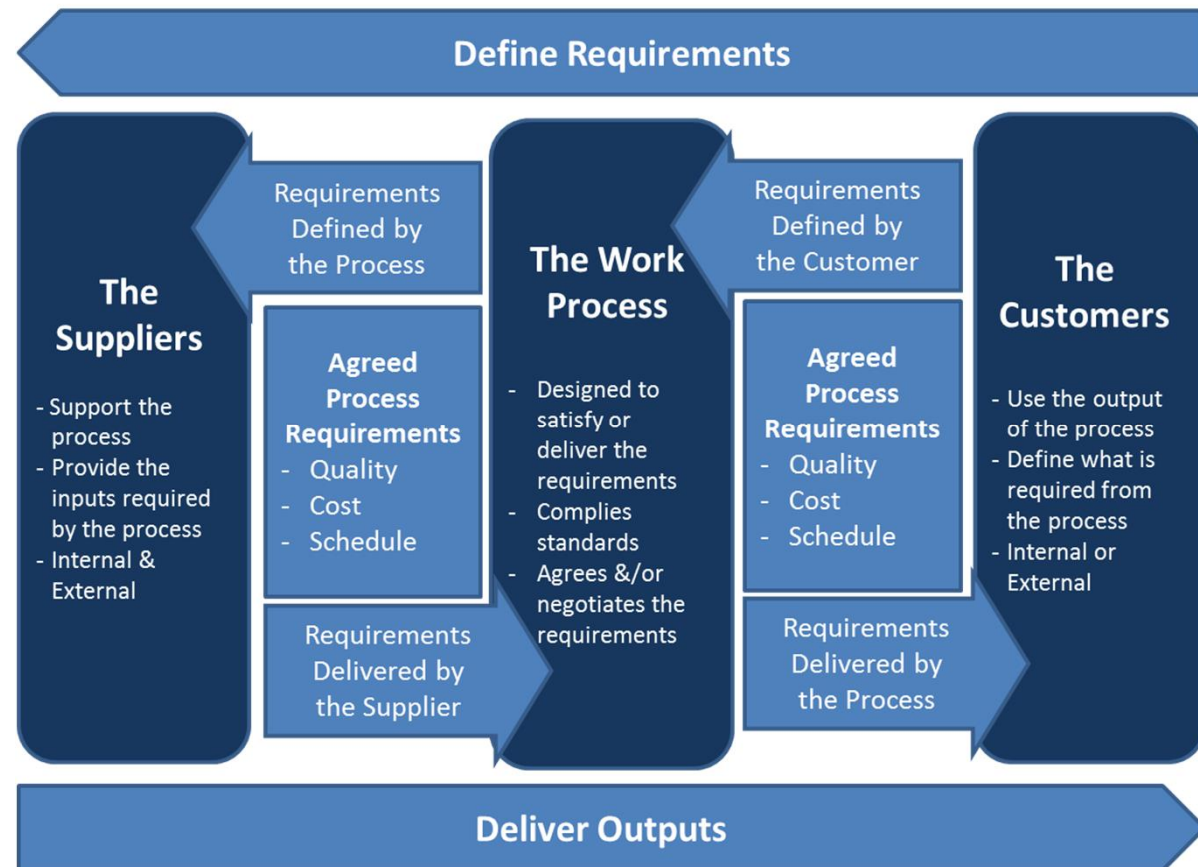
Define Requirements

The Suppliers

- Support the process
- Provide the inputs required by the process
- Internal & External

Requirements Defined by the Process

Agreed Process Requirements
- Quality
- Cost
- Schedule

Requirements Delivered by the Supplier

The Work Process

- Designed to satisfy or deliver the requirements
- Complies standards
- Agrees &/or negotiates the requirements

Requirements Defined by the Customer

Agreed Process Requirements
- Quality
- Cost
- Schedule

Requirements Delivered by the Process

The Customers

- Use the output of the process
- Define what is required from the process
- Internal or External

Deliver Outputs